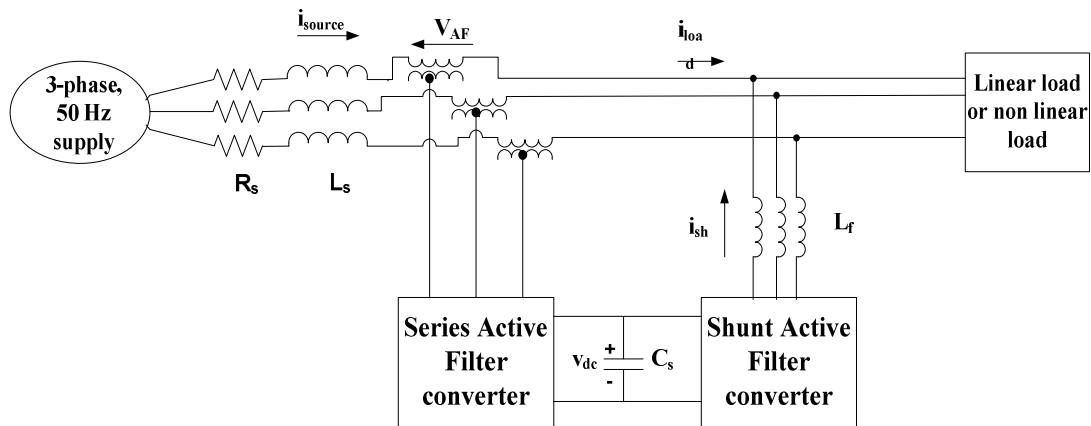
$i_{source}$

$V_{AF}$

$i_{loa}$
d

3-phase, 50 Hz supply

Linear load or non linear load

$R_s$

$L_s$

$i_{sh}$

$L_f$

Series Active Filter converter

$v_{dc}$ + - $C_s$

Shunt Active Filter converter